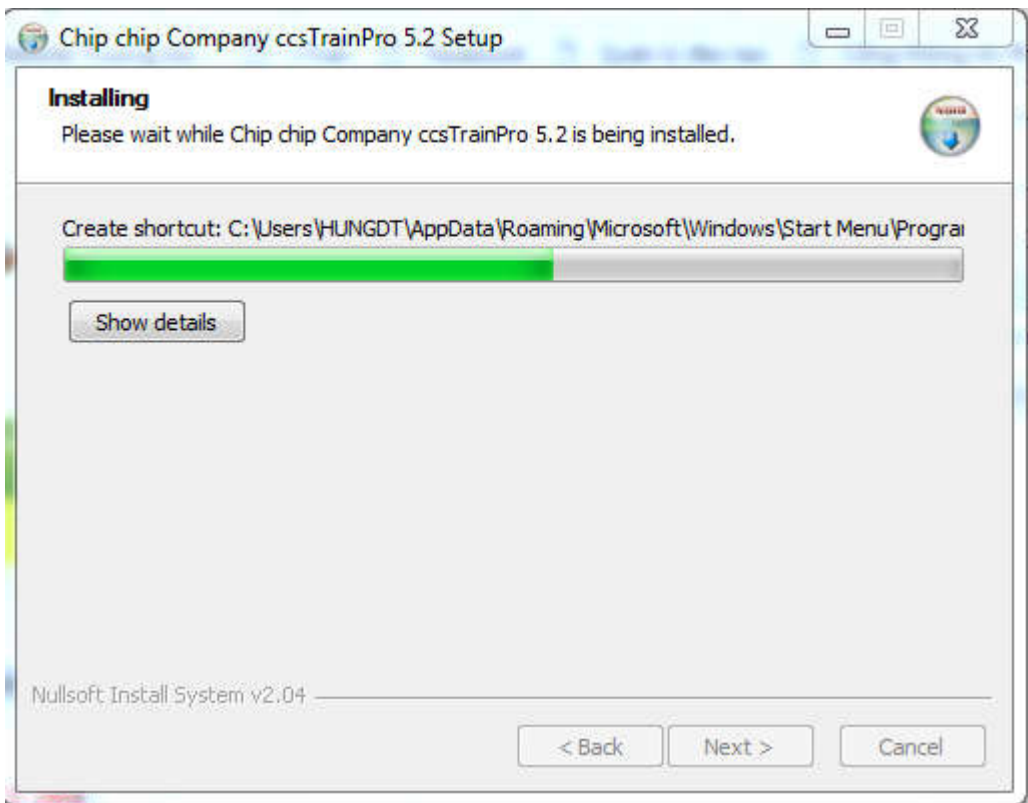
Chip chip Company ccsTrainPro 5.2 Setup

Installing
Please wait while Chip chip Company ccsTrainPro 5.2 is being installed.

Create shortcut: C:\Users\HUNGDT\AppData\Roaming\Microsoft\Windows\Start Menu\Prograı

Show details

Nullsoft Install System v2.04

< Back
Next >
Cancel